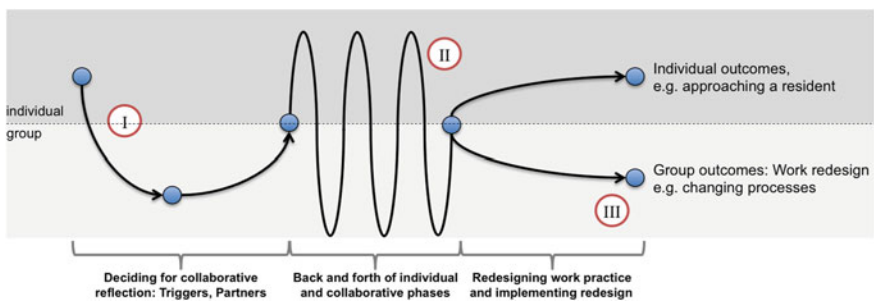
individual
group
I
II
III
Individual outcomes, e.g. approaching a resident
Group outcomes: Work redesign e.g. changing processes
Deciding for collaborative reflection: Triggers, Partners
Back and forth of individual and collaborative phases
Redesigning work practice and implementing redesign